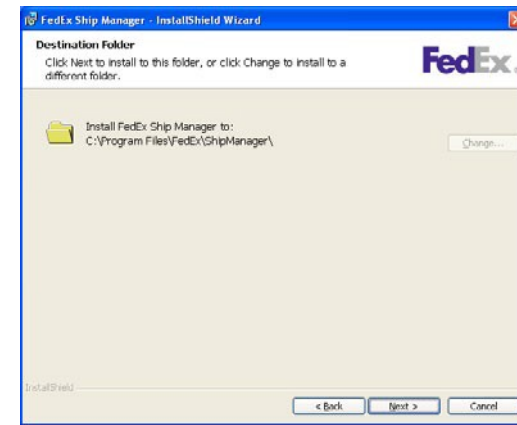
FedEx Ship Manager - InstallShield Wizard

Destination Folder

Click Next to install to this folder, or click Change to install to a different folder.

FedEx.

Install FedEx Ship Manager to:
C:\Program Files\FedEx\ShipManager\

Change...

InstallShield

< Back

Next >

Cancel